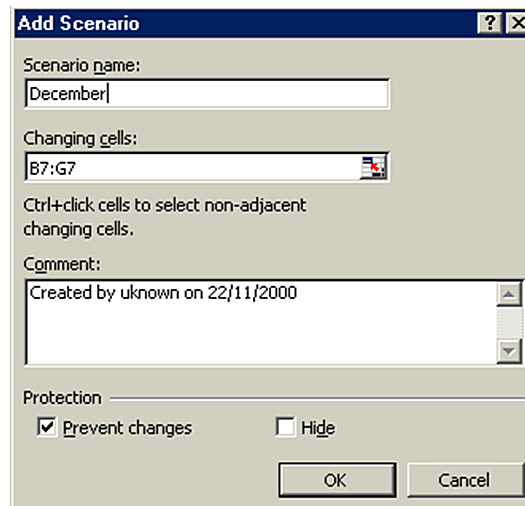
Add Scenario

?

Scenario name:

December

Changing cells:

B7:G7

Ctrl+click cells to select non-adjacent changing cells.

Comment:

Created by uknown on 22/11/2000

Protection

Prevent changes

Hide

OK

Cancel